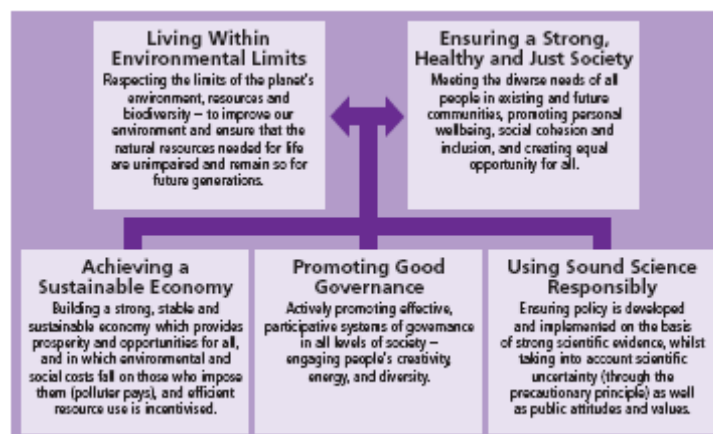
Living Within Environmental Limits
Respecting the limits of the planet's environment, resources and biodiversity – to improve our environment and ensure that the natural resources needed for life are unimpaired and remain so for future generations.

Ensuring a Strong, Healthy and Just Society
Meeting the diverse needs of all people in existing and future communities, promoting personal wellbeing, social cohesion and inclusion, and creating equal opportunity for all.

Achieving a Sustainable Economy
Building a strong, stable and sustainable economy which provides prosperity and opportunities for all, and in which environmental and social costs fall on those who impose them (polluter pays), and efficient resource use is incentivised.

Promoting Good Governance
Actively promoting effective, participative systems of governance in all levels of society – engaging people's creativity, energy, and diversity.

Using Sound Science Responsibly
Ensuring policy is developed and implemented on the basis of strong scientific evidence, whilst taking into account scientific uncertainty (through the precautionary principle) as well as public attitudes and values.